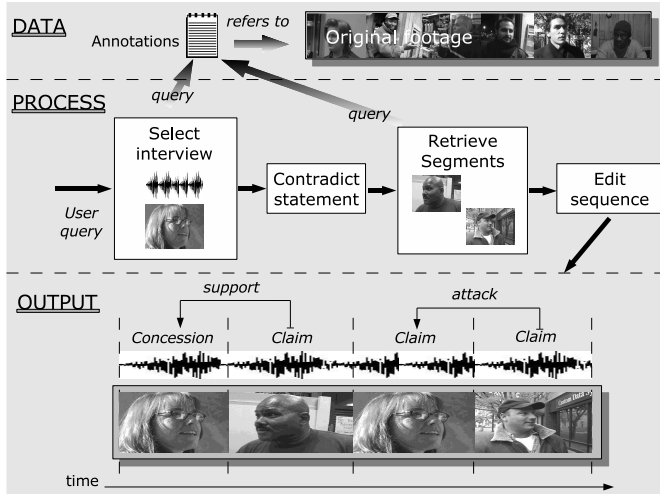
DATA

Annotations

refers to

Original footage

PROCESS

query

query

Select interview

User query

Contradict statement

Retrieve Segments

Edit sequence

OUTPUT

support

attack

Concession

Claim

Claim

Claim

time